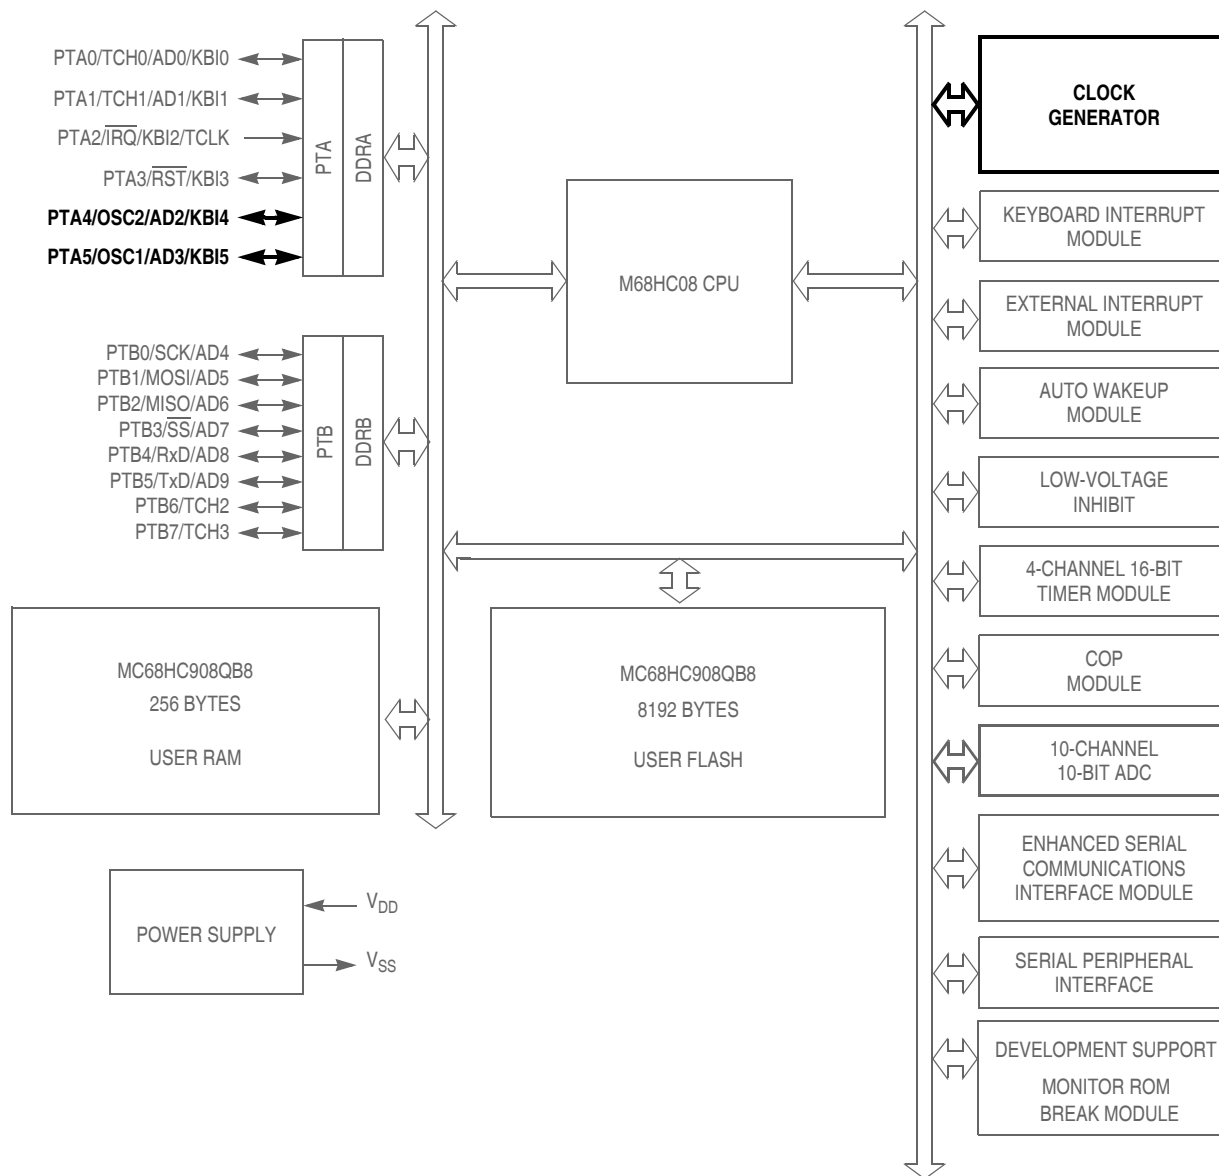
PTA0/TCH0/AD0/KBI0
PTA1/TCH1/AD1/KBI1
PTA2/$\overline{IRQ}$/KBI2/TCLK
PTA3/$\overline{RST}$/KBI3
PTA4/OSC2/AD2/KBI4
PTA5/OSC1/AD3/KBI5

PTA

DDRA

CLOCK GENERATOR

M68HC08 CPU

KEYBOARD INTERRUPT MODULE

EXTERNAL INTERRUPT MODULE

PTB0/SCK/AD4
PTB1/MOSI/AD5
PTB2/MISO/AD6
PTB3/$\overline{SS}$/AD7
PTB4/RxD/AD8
PTB5/TxD/AD9
PTB6/TCH2
PTB7/TCH3

PTB

DDRB

AUTO WAKEUP MODULE

LOW-VOLTAGE INHIBIT

4-CHANNEL 16-BIT TIMER MODULE

MC68HC908QB8
256 BYTES
USER RAM

MC68HC908QB8
8192 BYTES
USER FLASH

COP MODULE

10-CHANNEL 10-BIT ADC

POWER SUPPLY

$V_{DD}$

$V_{SS}$

ENHANCED SERIAL COMMUNICATIONS INTERFACE MODULE

SERIAL PERIPHERAL INTERFACE

DEVELOPMENT SUPPORT
MONITOR ROM
BREAK MODULE